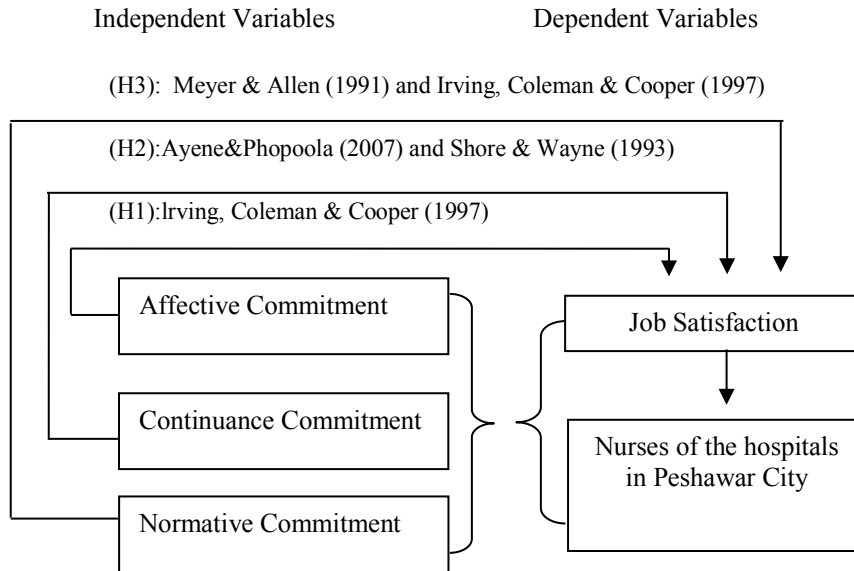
Independent Variables

Dependent Variables

(H3): Meyer & Allen (1991) and Irving, Coleman & Cooper (1997)

(H2):Ayene&Phopoola (2007) and Shore & Wayne (1993)

(H1):lrving, Coleman & Cooper (1997)

Affective Commitment

Continuance Commitment

Normative Commitment

Job Satisfaction

Nurses of the hospitals in Peshawar City